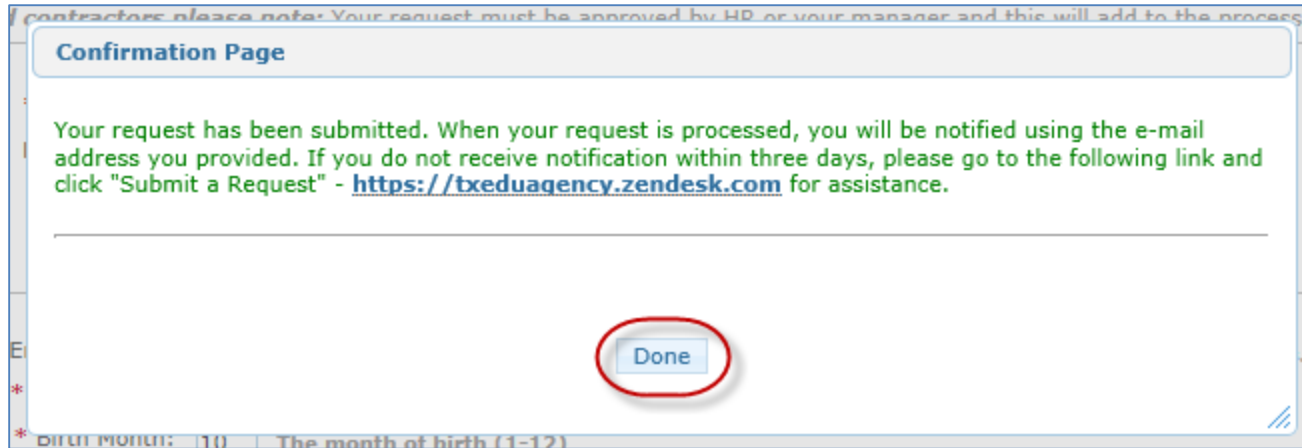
contractors please note: Your request must be approved by HR or your manager and this will add to the process

Confirmation Page

Your request has been submitted. When your request is processed, you will be notified using the e-mail address you provided. If you do not receive notification within three days, please go to the following link and click "Submit a Request" - https://txeduagency.zendesk.com for assistance.

Done

* Birth Month: 10 The month of birth (1-12)